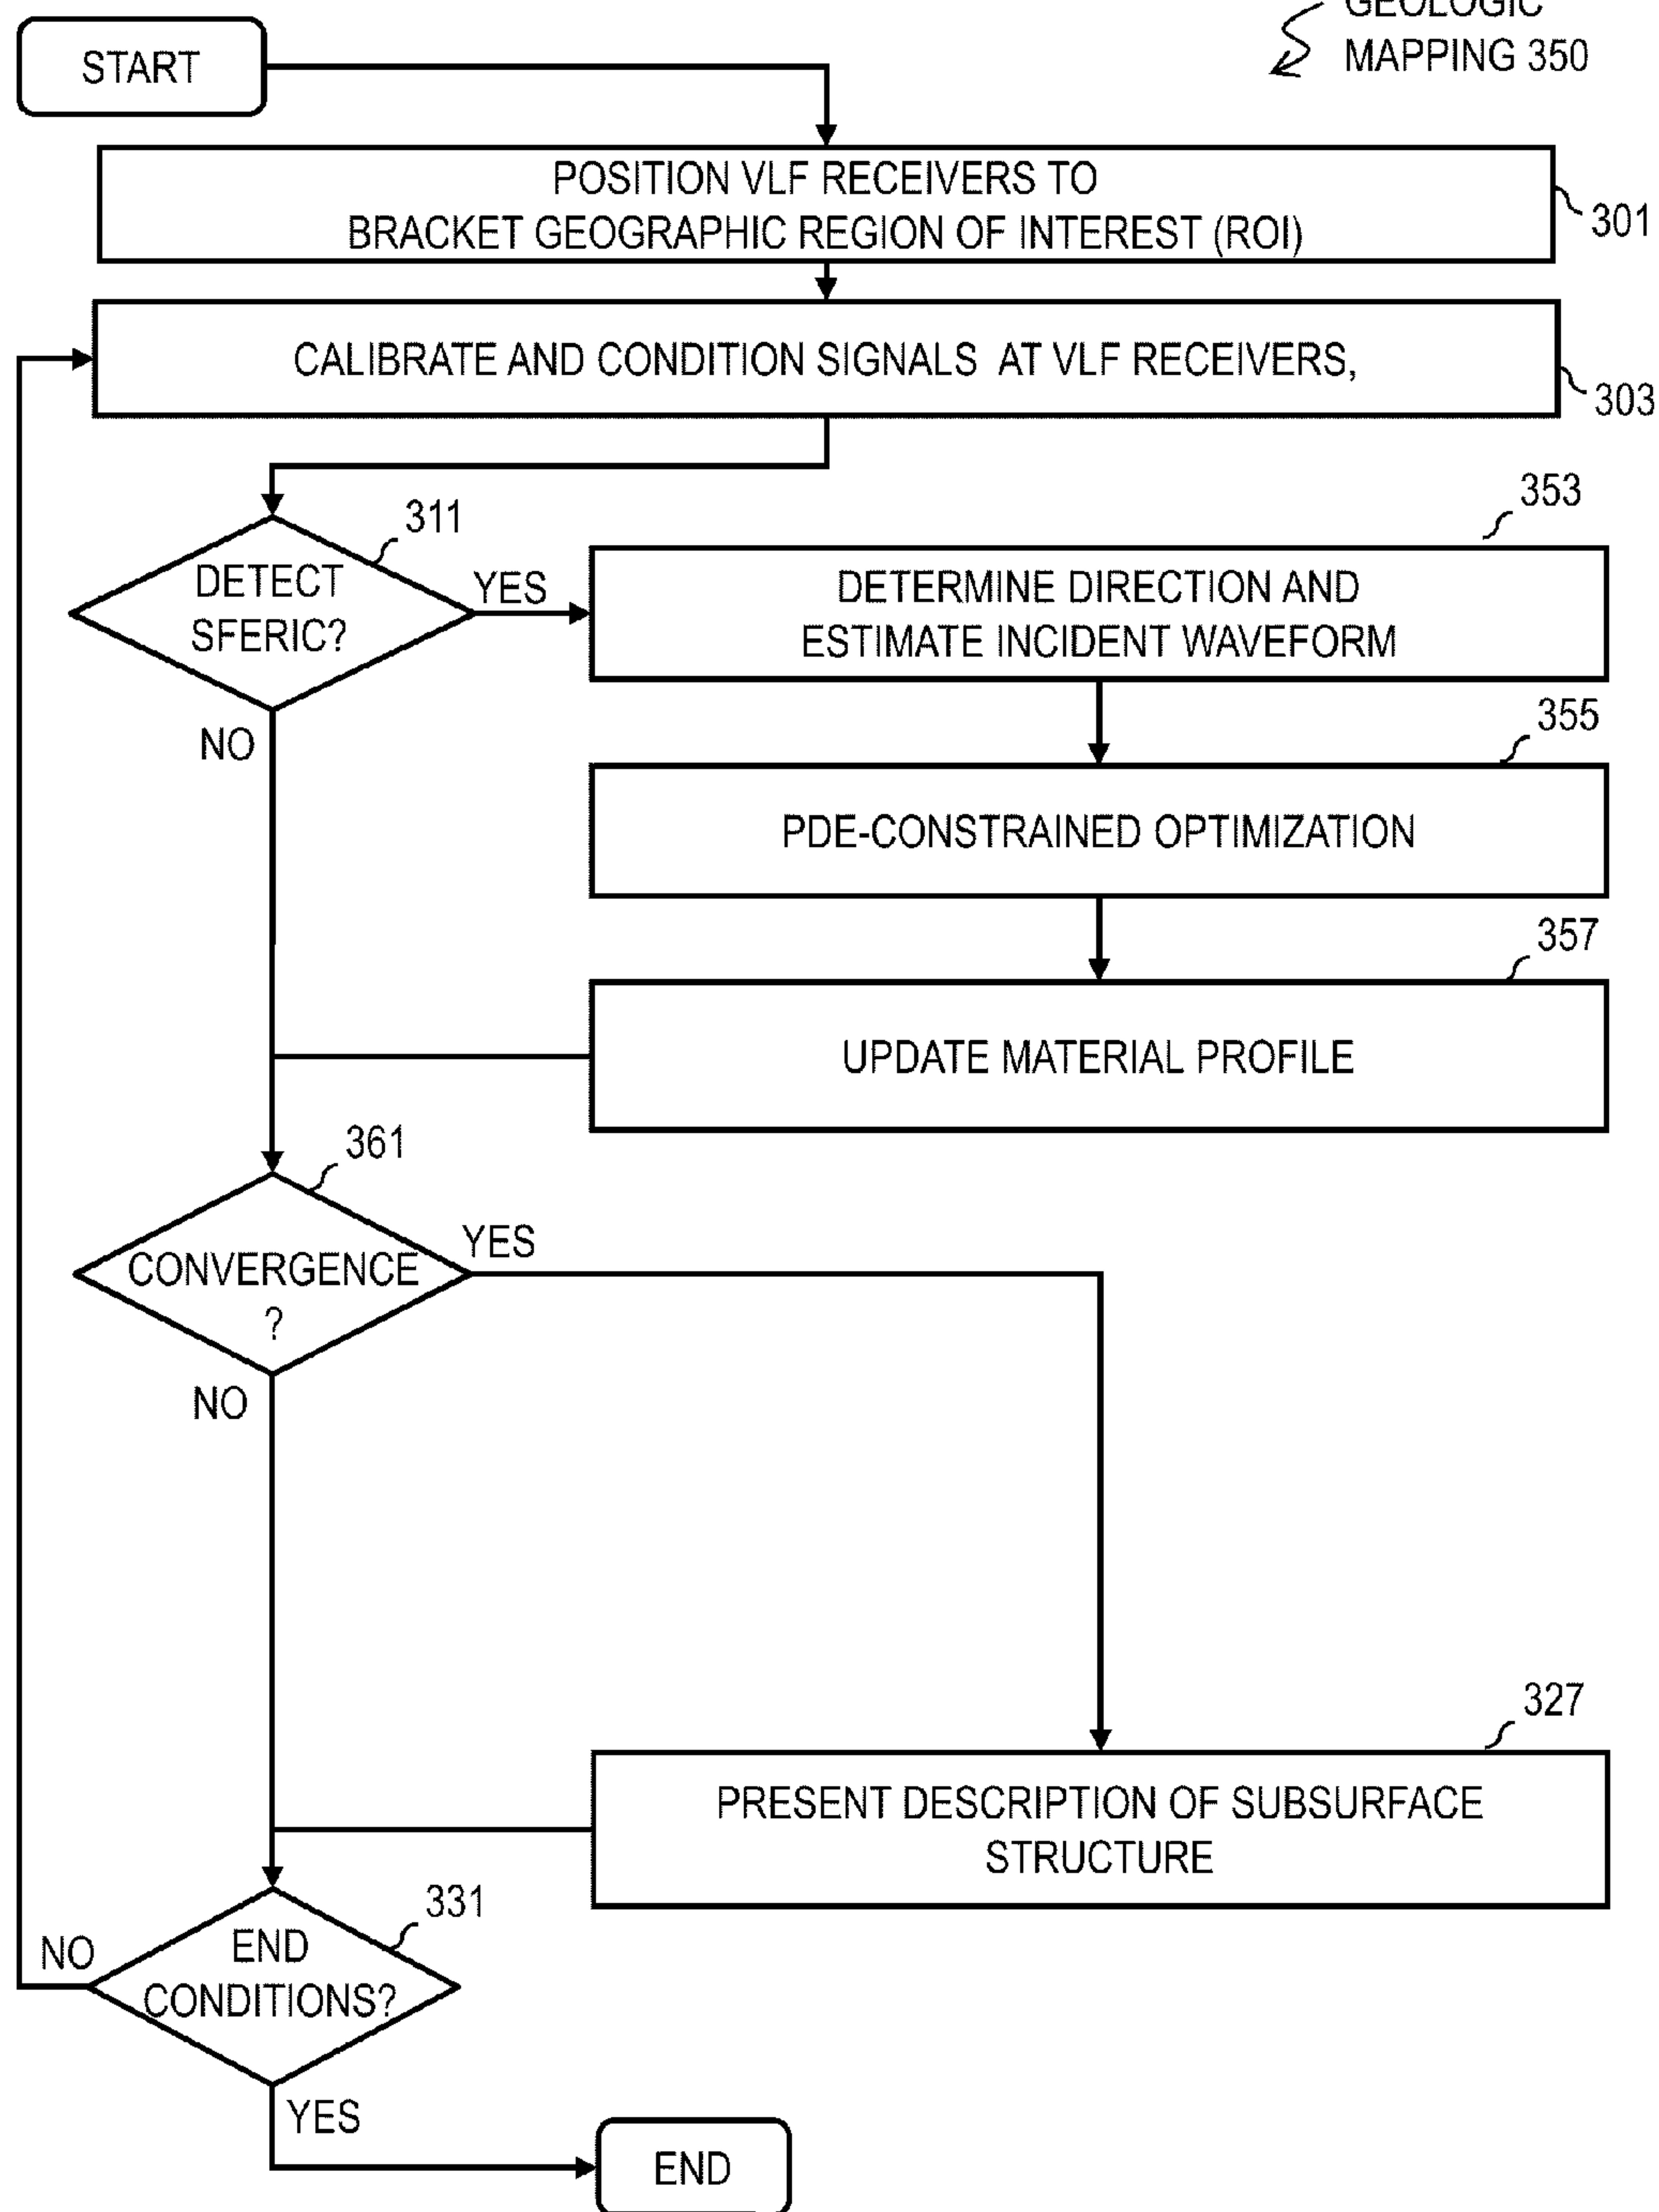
GEOLOGIC MAPPING 350

START

POSITION VLF RECEIVERS TO BRACKET GEOGRAPHIC REGION OF INTEREST (ROI)

301

CALIBRATE AND CONDITION SIGNALS AT VLF RECEIVERS,

303

311

DETECT SFERIC?

YES

353

DETERMINE DIRECTION AND ESTIMATE INCIDENT WAVEFORM

NO

355

PDE-CONSTRAINED OPTIMIZATION

357

UPDATE MATERIAL PROFILE

361

CONVERGENCE ?

YES

NO

327

PRESENT DESCRIPTION OF SUBSURFACE STRUCTURE

331

NO

END CONDITIONS?

YES

END